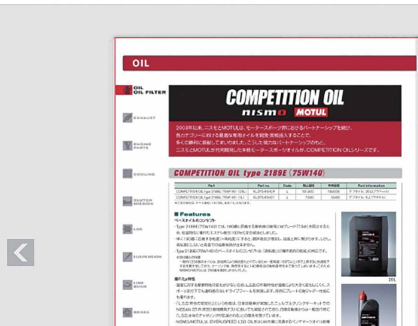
OIL

OIL
OIL FILTER

EXHAUST

ENGINE PARTS

COOLING

CLUTCH
GEARBOX

LSD

SUSPENSION

LINK
BRAKE

BODY

COMPETITION OIL
nismo MOTUL

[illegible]

COMPETITION OIL type 2189E (75W140)

| Part | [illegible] | Code | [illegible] | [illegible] | Part information |
|---|---|---|---|---|---|
| COMPETITION OIL type 2189E 75W140 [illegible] | KLD75-RS421 | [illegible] | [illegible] | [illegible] | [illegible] |
| COMPETITION OIL type 2189E 75W140 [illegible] | KLD75-RS421 | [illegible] | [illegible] | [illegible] | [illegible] |

Features

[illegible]

20L